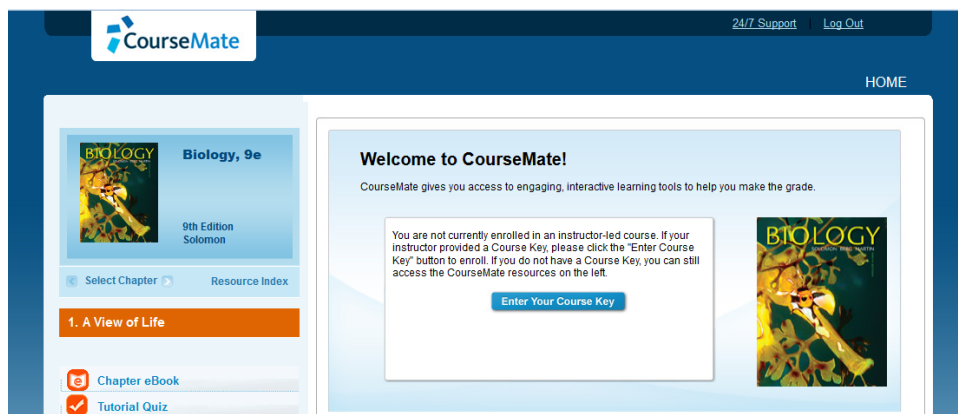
CourseMate

24/7 Support | Log Out

HOME

BIOLOGY
SOLOMON BERG MARTIN

Biology, 9e

9th Edition
Solomon

Select Chapter

Resource Index

1. A View of Life

Chapter eBook

Tutorial Quiz

Welcome to CourseMate!

CourseMate gives you access to engaging, interactive learning tools to help you make the grade.

You are not currently enrolled in an instructor-led course. If your instructor provided a Course Key, please click the "Enter Course Key" button to enroll. If you do not have a Course Key, you can still access the CourseMate resources on the left.

Enter Your Course Key

BIOLOGY
SOLOMON BERG MARTIN